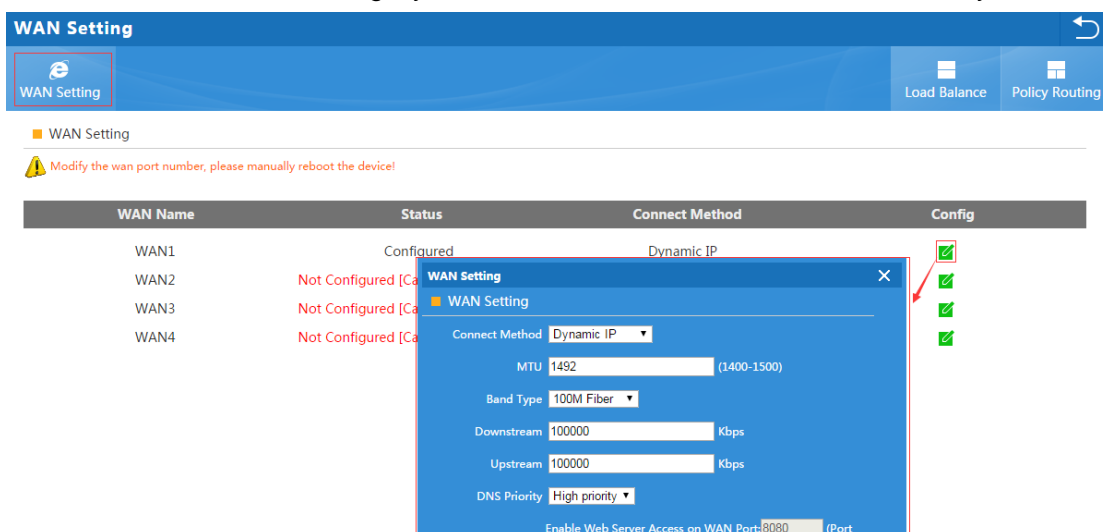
WAN Setting

WAN Setting

Load Balance

Policy Routing

WAN Setting

Modify the wan port number, please manually reboot the device!

| WAN Name | Status | Connect Method | Config |
|---|---|---|---|
| WAN1 | Configured | Dynamic IP | |
| WAN2 | Not Configured [Ca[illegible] | | |
| WAN3 | Not Configured [Ca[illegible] | | |
| WAN4 | Not Configured [Ca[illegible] | | |

WAN Setting

WAN Setting

Connect Method Dynamic IP

MTU 1492 (1400-1500)

Band Type 100M Fiber

Downstream 100000 Kbps

Upstream 100000 Kbps

DNS Priority High priority

Enable Web Server Access on WAN Port 8080 (Port